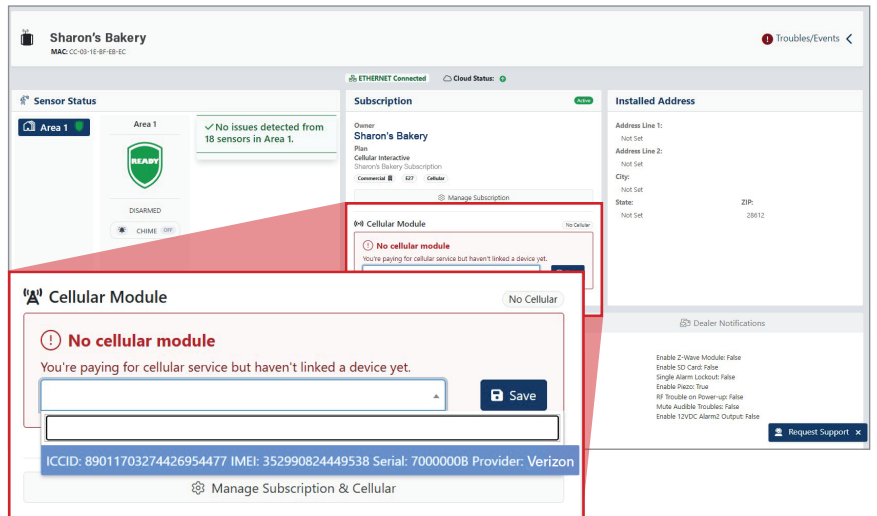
Sharon's Bakery
MAC: CC-03-1E-BF-EB-EC

Troubles/Events

ETHERNET Connected   Cloud Status:

Sensor Status

Area 1

Area 1

READY

DISARMED

CHIME OFF

No issues detected from 18 sensors in Area 1.

Subscription

Active

Owner
Sharon's Bakery
Plan
Cellular Interactive
Sharon's Bakery Subscription
Commercial E27 Cellular

Manage Subscription

Cellular Module
No Cellular
No cellular module
You're paying for cellular service but haven't linked a device yet.

Installed Address

Address Line 1:
Not Set
Address Line 2:
Not Set
City:
Not Set
State:
Not Set
ZIP:
28612

Dealer Notifications

Enable Z-Wave Module: False
Enable SD Card: False
Single Alarm Lockout: False
Enable Piezo: True
RF Trouble on Power-up: False
Mute Audible Troubles: False
Enable 12VDC Alarm2 Output: False

Request Support ×

Cellular Module

No Cellular

No cellular module

You're paying for cellular service but haven't linked a device yet.

Save

ICCID: 8901170327442695447 IMEI: 352990824449538 Serial: 7000000B Provider: Verizon

Manage Subscription & Cellular